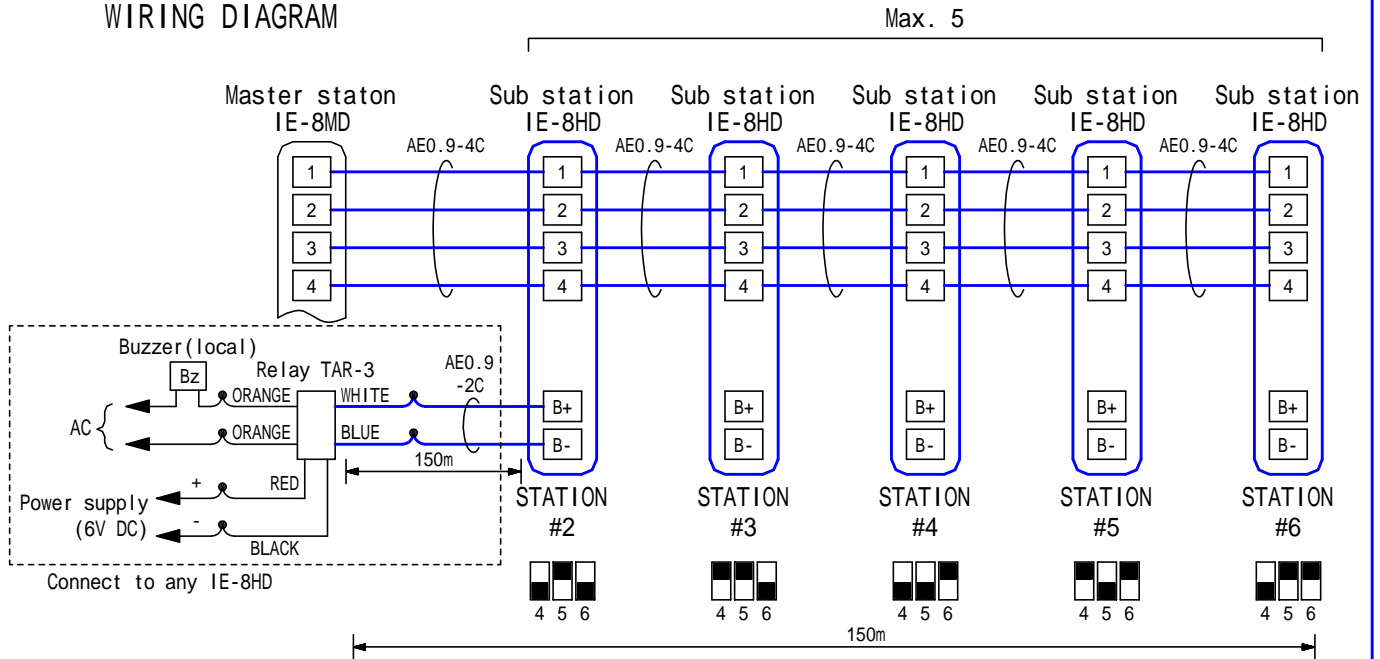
WIRING DIAGRAM

Max. 5

Master staton
IE-8MD

Sub station
IE-8HD

Sub station
IE-8HD

Sub station
IE-8HD

Sub station
IE-8HD

Sub station
IE-8HD

AE0.9-4C

AE0.9-4C

AE0.9-4C

AE0.9-4C

AE0.9-4C

1
2
3
4

1
2
3
4

1
2
3
4

1
2
3
4

1
2
3
4

1
2
3
4

Buzzer(local)

Bz

Relay TAR-3

AE0.9
-2C

AC

ORANGE

ORANGE

WHITE

BLUE

B+
B-

B+
B-

B+
B-

B+
B-

B+
B-

150m

+

RED

Power supply
(6V DC)

-

BLACK

Connect to any IE-8HD

STATION
#2

STATION
#3

STATION
#4

STATION
#5

STATION
#6

4 5 6

4 5 6

4 5 6

4 5 6

4 5 6

150m